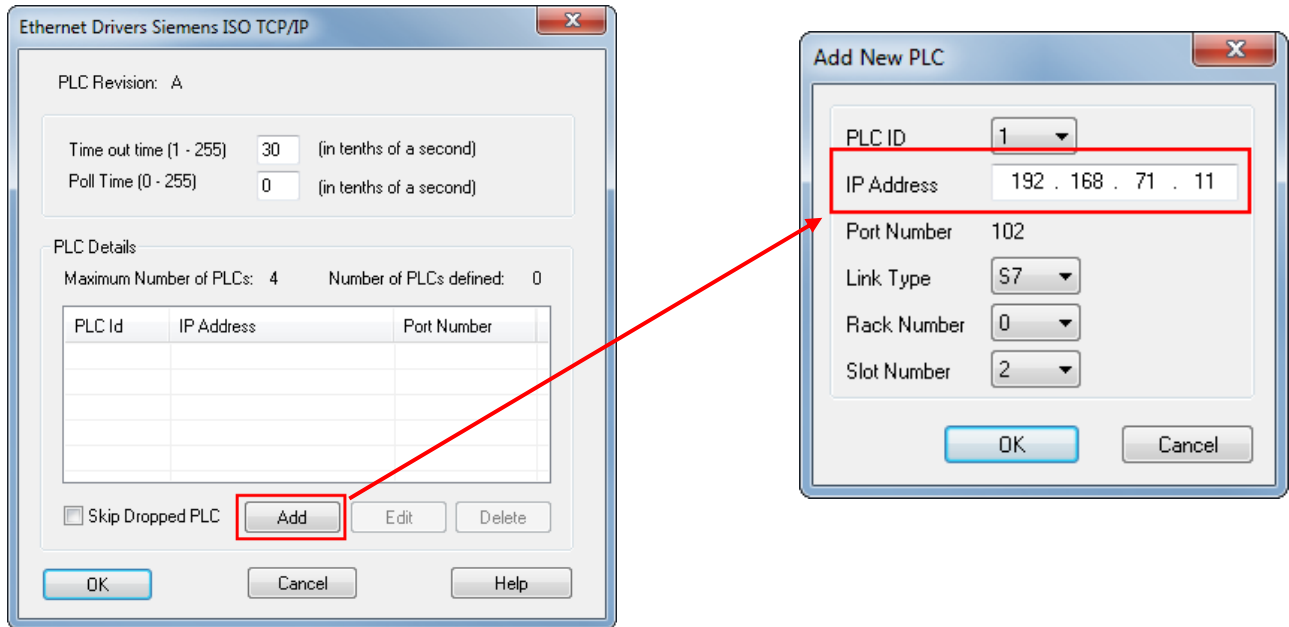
Ethernet Drivers Siemens ISO TCP/IP

PLC Revision: A

Time out time (1 - 255) 30 (in tenths of a second)
Poll Time (0 - 255) 0 (in tenths of a second)

PLC Details

Maximum Number of PLCs: 4 Number of PLCs defined: 0

| PLC Id | IP Address | Port Number |
|---|---|---|

Skip Dropped PLC

Add Edit Delete

OK Cancel Help

Add New PLC

PLC ID 1
IP Address 192 . 168 . 71 . 11
Port Number 102
Link Type S7
Rack Number 0
Slot Number 2

OK Cancel